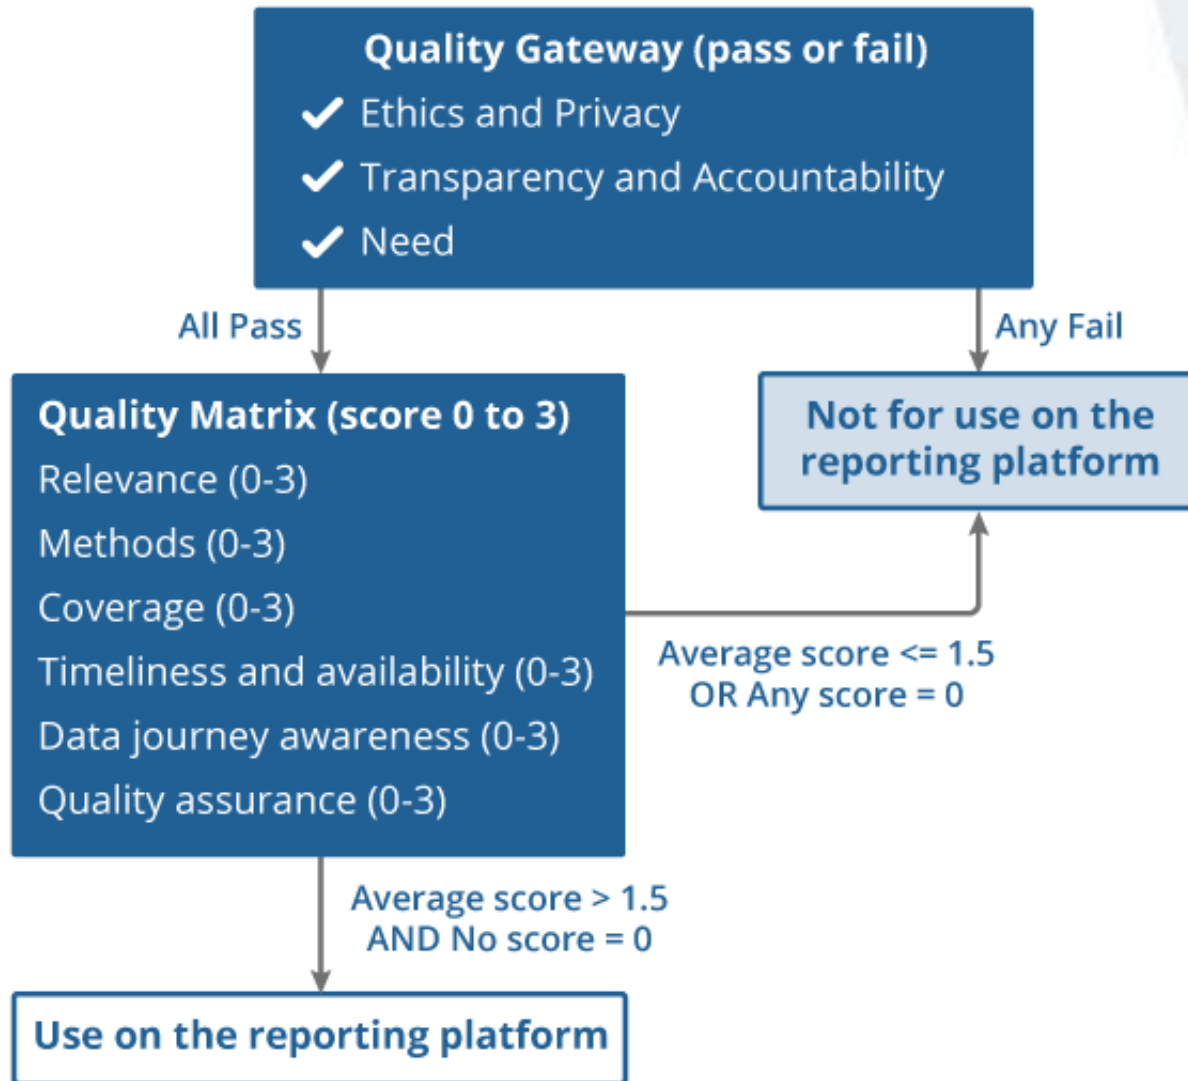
Quality Gateway (pass or fail)
✔ Ethics and Privacy
✔ Transparency and Accountability
✔ Need

All Pass

Any Fail

Quality Matrix (score 0 to 3)
Relevance (0-3)
Methods (0-3)
Coverage (0-3)
Timeliness and availability (0-3)
Data journey awareness (0-3)
Quality assurance (0-3)

Not for use on the reporting platform

Average score <= 1.5
OR Any score = 0

Average score > 1.5
AND No score = 0

Use on the reporting platform